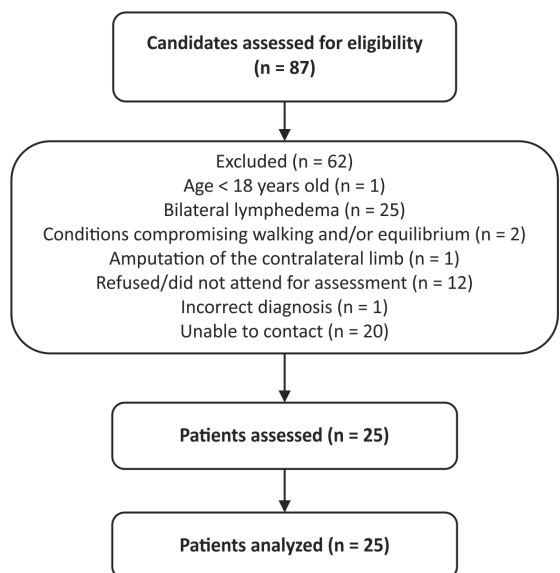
Candidates assessed for eligibility
(n = 87)

Excluded (n = 62)
Age < 18 years old (n = 1)
Bilateral lymphedema (n = 25)
Conditions compromising walking and/or equilibrium (n = 2)
Amputation of the contralateral limb (n = 1)
Refused/did not attend for assessment (n = 12)
Incorrect diagnosis (n = 1)
Unable to contact (n = 20)

Patients assessed (n = 25)

Patients analyzed (n = 25)